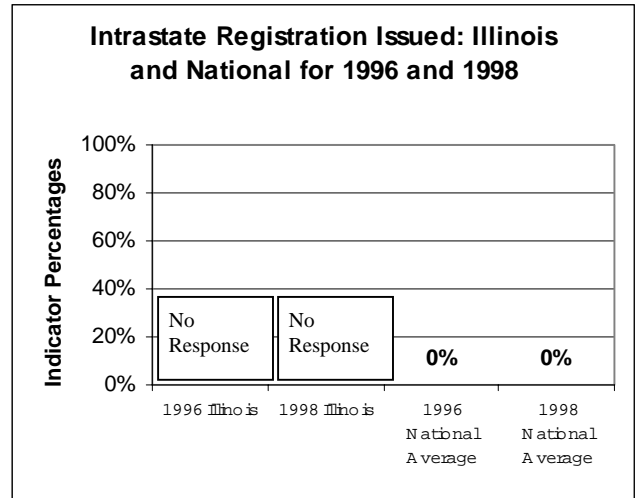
Intrastate Registration Issued: Illinois and National for 1996 and 1998

Indicator Percentages

100%
80%
60%
40%
20%
0%

No Response
No Response
0%
0%

1996 Illinois
1998 Illinois
1996 National Average
1998 National Average